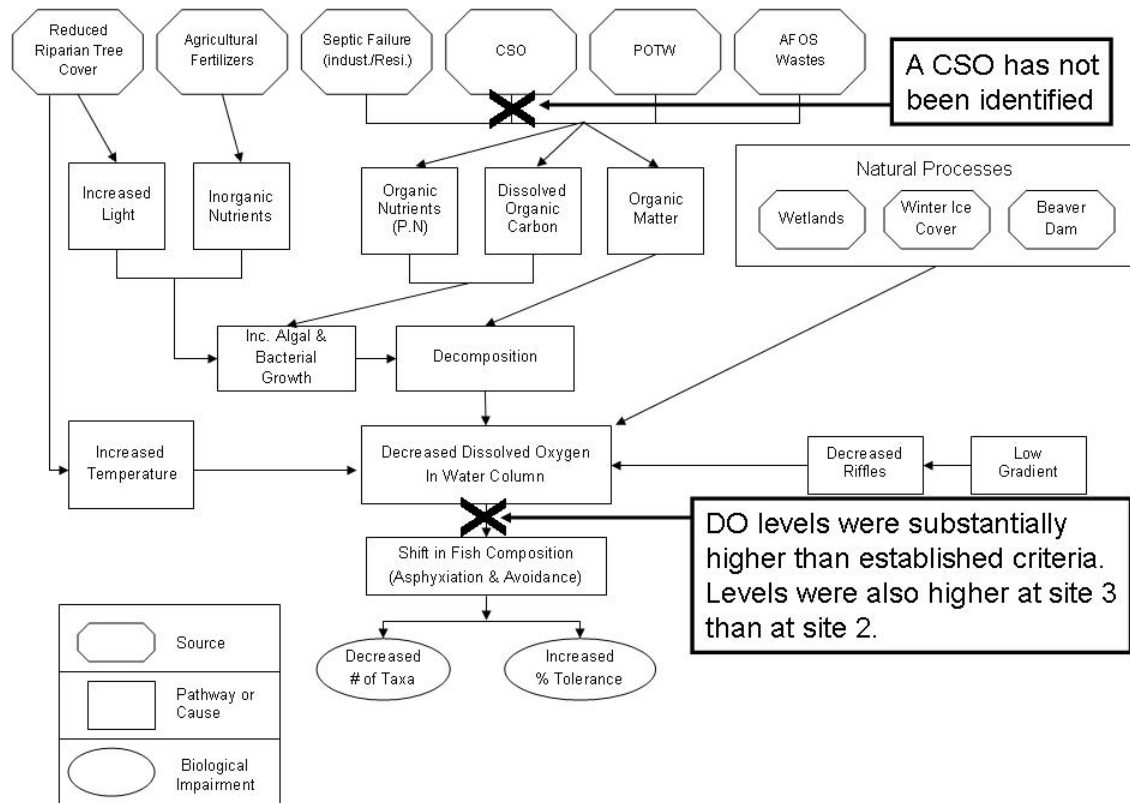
Reduced Riparian Tree Cover

Agricultural Fertilizers

Septic Failure (indust./Resi.)

CSO

POTW

AFOS Wastes

A CSO has not been identified

Increased Light

Inorganic Nutrients

Organic Nutrients (P.N)

Dissolved Organic Carbon

Organic Matter

Natural Processes

Wetlands

Winter Ice Cover

Beaver Dam

Inc. Algal & Bacterial Growth

Decomposition

Increased Temperature

Decreased Dissolved Oxygen In Water Column

Decreased Riffles

Low Gradient

DO levels were substantially higher than established criteria. Levels were also higher at site 3 than at site 2.

Shift in Fish Composition (Asphyxiation & Avoidance)

Decreased # of Taxa

Increased % Tolerance

Source

Pathway or Cause

Biological Impairment